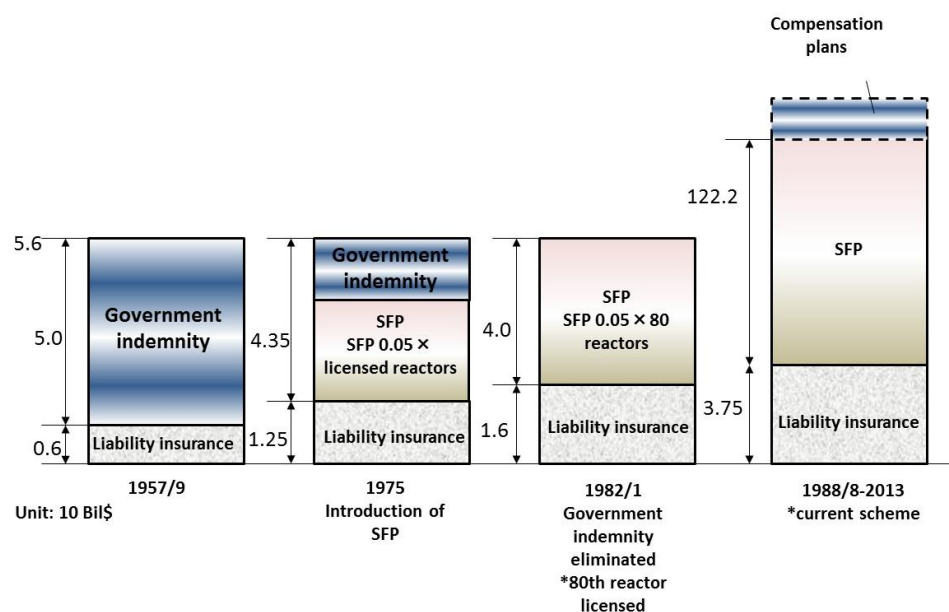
Compensation plans

5.6

5.0

0.6

Government indemnity

Liability insurance

1957/9

Unit: 10 Bil$

4.35

1.25

Government indemnity

SFP

SFP 0.05 × licensed reactors

Liability insurance

1975

Introduction of SFP

4.0

1.6

SFP

SFP 0.05 × 80 reactors

Liability insurance

1982/1

Government indemnity eliminated

*80th reactor licensed

122.2

3.75

SFP

Liability insurance

1988/8-2013

*current scheme